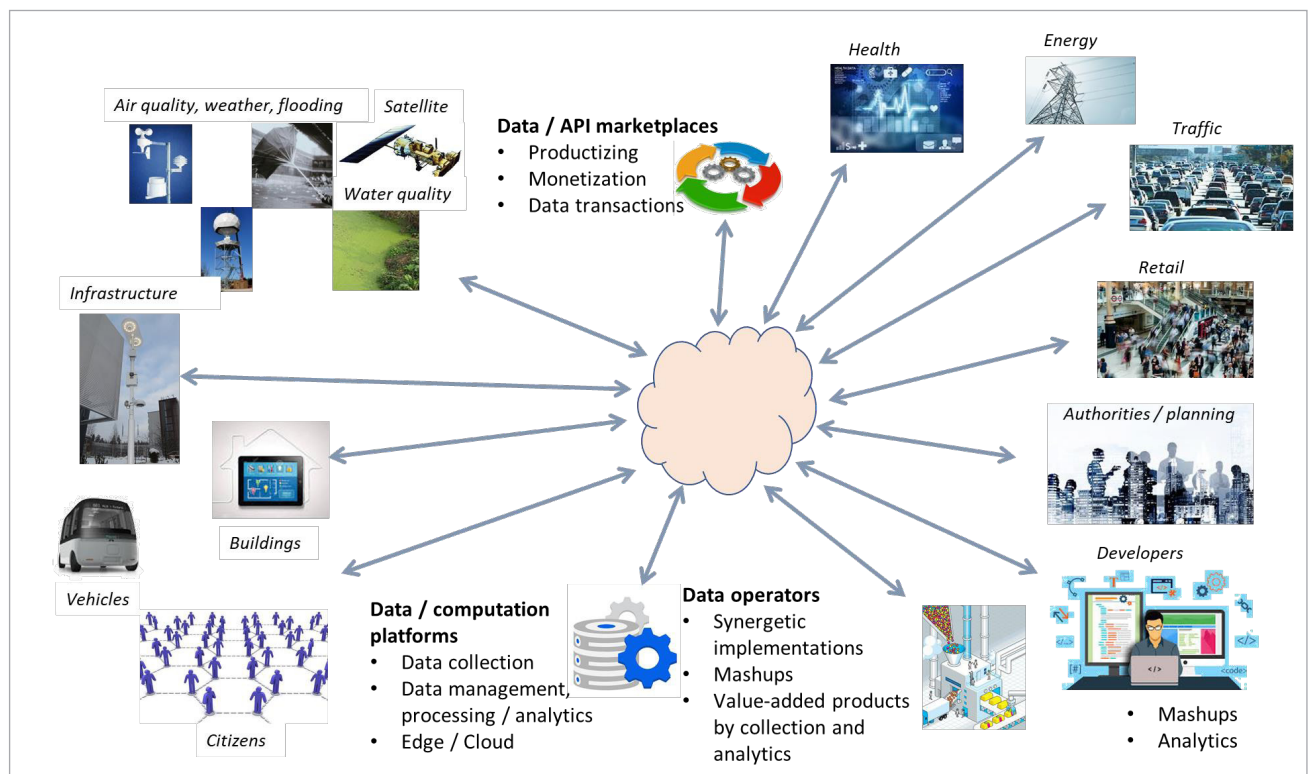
Air quality, weather, flooding

Satellite

Water quality

Data / API marketplaces
• Productizing
• Monetization
• Data transactions

Health

Energy

Traffic

Retail

Infrastructure

Authorities / planning

Buildings

Developers

Vehicles

Citizens

Data / computation platforms
• Data collection
• Data management, processing / analytics
• Edge / Cloud

Data operators
• Synergetic implementations
• Mashups
• Value-added products by collection and analytics

• Mashups
• Analytics